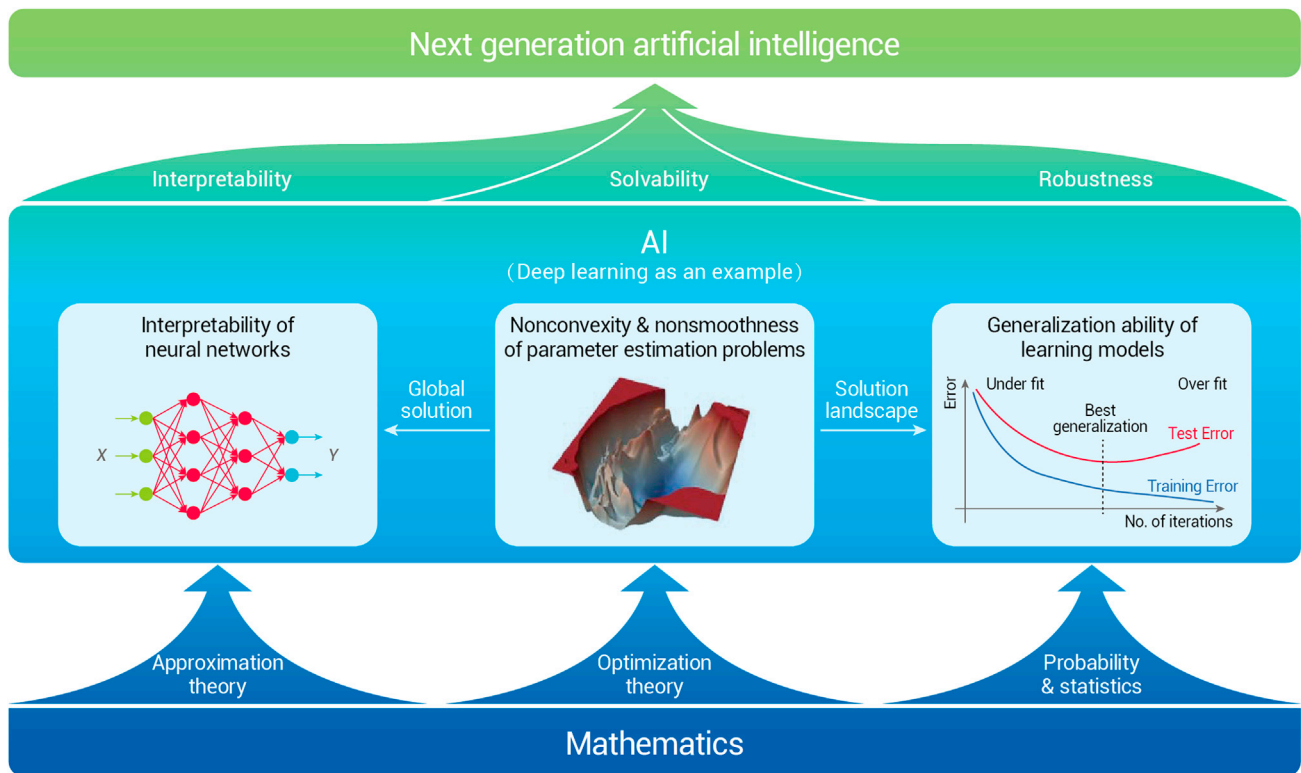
Next generation artificial intelligence

Interpretability

Solvability

Robustness

AI
(Deep learning as an example)

Interpretability of neural networks

X

Y

Global solution

Nonconvexity & nonsmoothness of parameter estimation problems

Solution landscape

Generalization ability of learning models

Error

Under fit

Over fit

Best generalization

Test Error

Training Error

No. of iterations

Approximation theory

Optimization theory

Probability & statistics

Mathematics